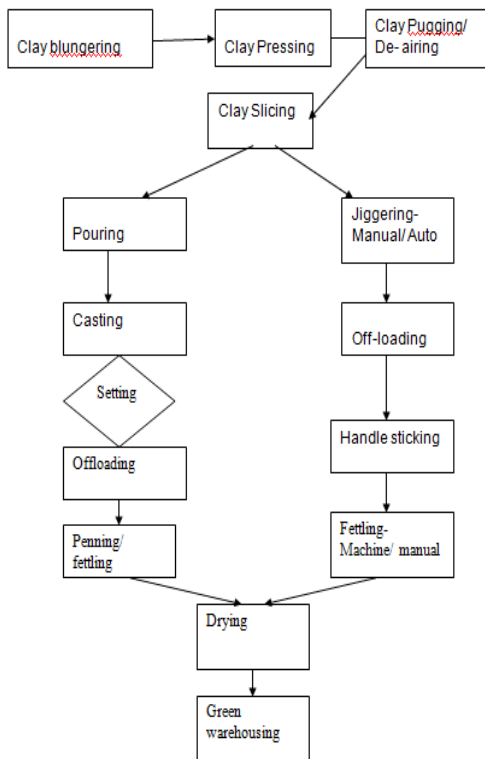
Clay blungering

Clay Pressing

Clay Pugging/ De- airing

Clay Slicing

Pouring

Jiggering- Manual/ Auto

Casting

Off-loading

Setting

Handle sticking

Offloading

Penning/ fettling

Fettling- Machine/ manual

Drying

Green warehousing